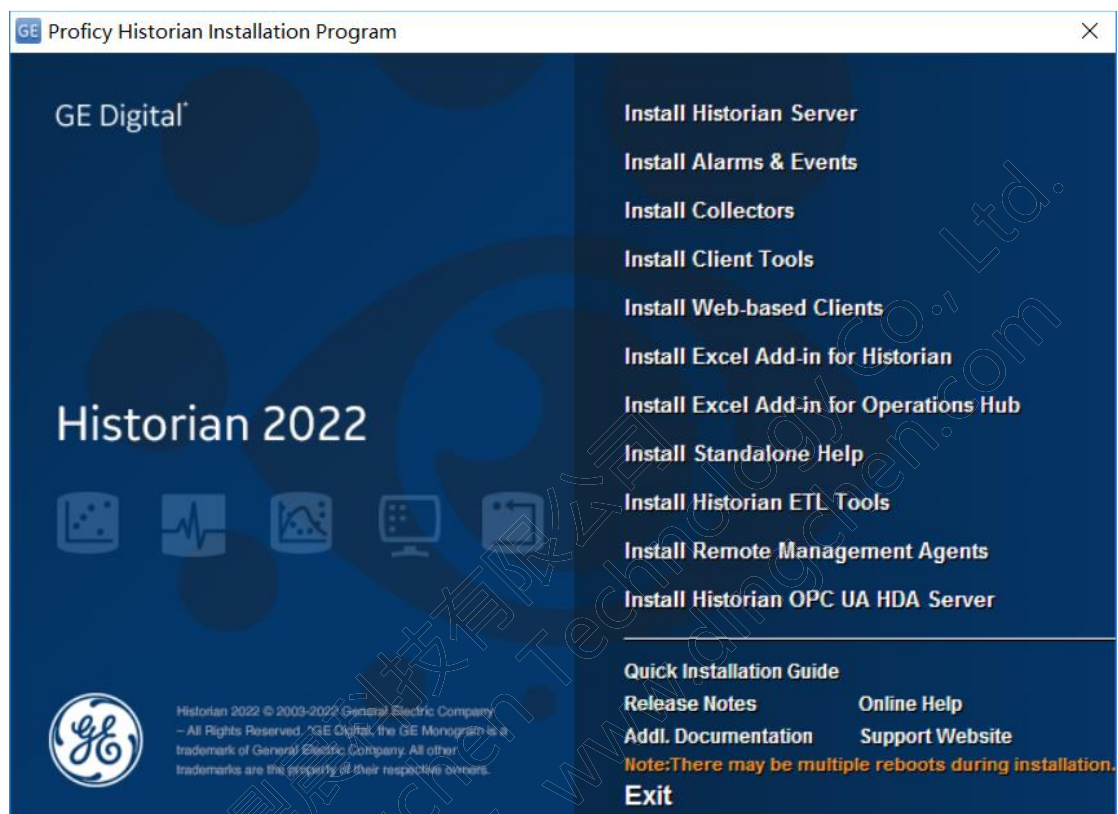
Proficy Historian Installation Program

GE Digital*

Historian 2022

Historian 2022 © 2003-2022 General Electric Company – All Rights Reserved. *GE Digital, the GE Monogram is a trademark of General Electric Company. All other trademarks are the property of their respective owners.

Install Historian Server
Install Alarms & Events
Install Collectors
Install Client Tools
Install Web-based Clients
Install Excel Add-in for Historian
Install Excel Add-in for Operations Hub
Install Standalone Help
Install Historian ETL Tools
Install Remote Management Agents
Install Historian OPC UA HDA Server

Quick Installation Guide
Release Notes
Online Help
Addl. Documentation
Support Website
Note:There may be multiple reboots during installation.
Exit

Co., Ltd.
www.dingchen.com
Technology
有限公司